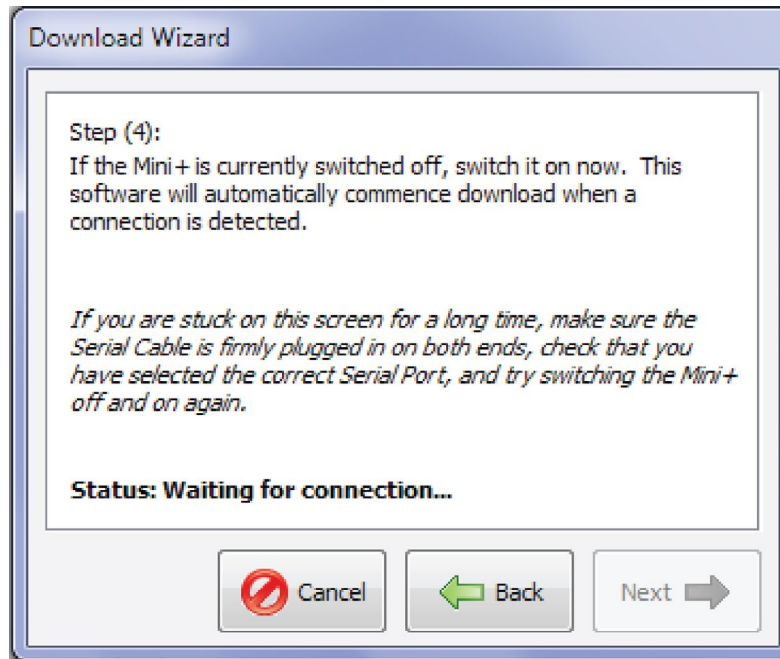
Download Wizard

Step (4):
If the Mini+ is currently switched off, switch it on now. This software will automatically commence download when a connection is detected.

*If you are stuck on this screen for a long time, make sure the Serial Cable is firmly plugged in on both ends, check that you have selected the correct Serial Port, and try switching the Mini+ off and on again.*

**Status: Waiting for connection...**

Cancel

Back

Next